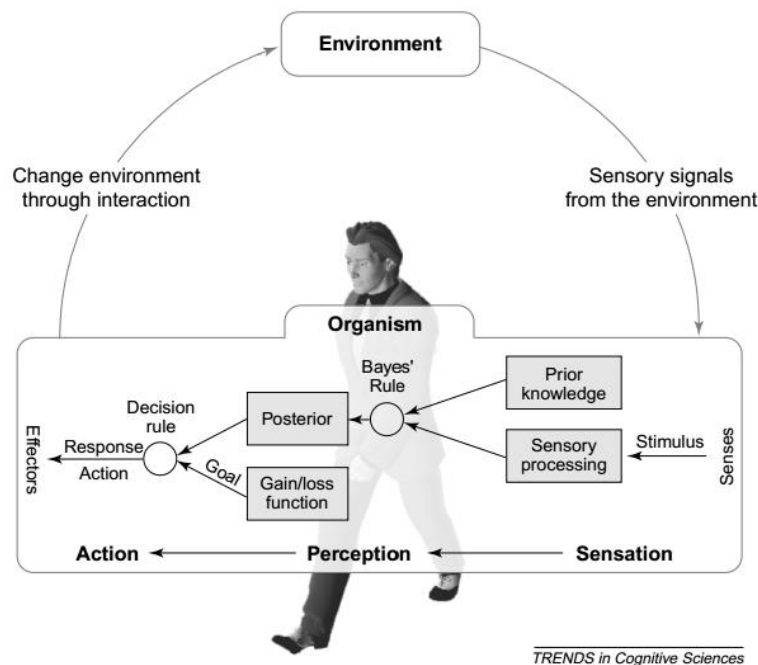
Environment

Change environment through interaction

Sensory signals from the environment

Organism

Bayes' Rule

Prior knowledge

Decision rule

Posterior

Effectors

Response

Action

Goal

Gain/loss function

Sensory processing

Stimulus

Senses

Action

Perception

Sensation

TRENDS in Cognitive Sciences